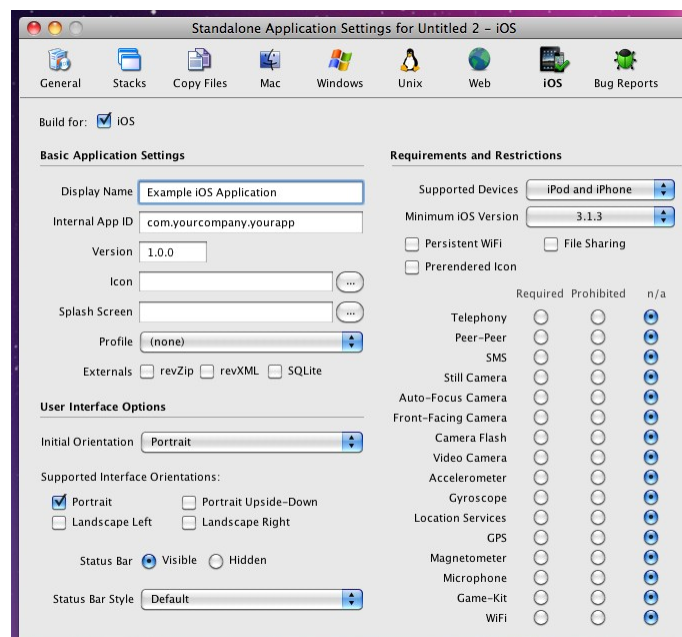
Standalone Application Settings for Untitled 2 - iOS

General Stacks Copy Files Mac Windows Unix Web iOS Bug Reports

Build for: iOS

Basic Application Settings

Display Name Example iOS Application
Internal App ID com.yourcompany.yourapp
Version 1.0.0
Icon ...
Splash Screen ...
Profile (none)
Externals revZip revXML SQLite

User Interface Options

Initial Orientation Portrait

Supported Interface Orientations:

Portrait
Portrait Upside-Down
Landscape Left
Landscape Right

Status Bar Visible Hidden

Status Bar Style Default

Requirements and Restrictions

Supported Devices iPod and iPhone
Minimum iOS Version 3.1.3
Persistent WiFi
File Sharing
Prerendered Icon

| | Required | Prohibited | n/a |
|---|---|---|---|
| Telephony | | | |
| Peer-Peer | | | |
| SMS | | | |
| Still Camera | | | |
| Auto-Focus Camera | | | |
| Front-Facing Camera | | | |
| Camera Flash | | | |
| Video Camera | | | |
| Accelerometer | | | |
| Gyroscope | | | |
| Location Services | | | |
| GPS | | | |
| Magnetometer | | | |
| Microphone | | | |
| Game-Kit | | | |
| WiFi | | | |